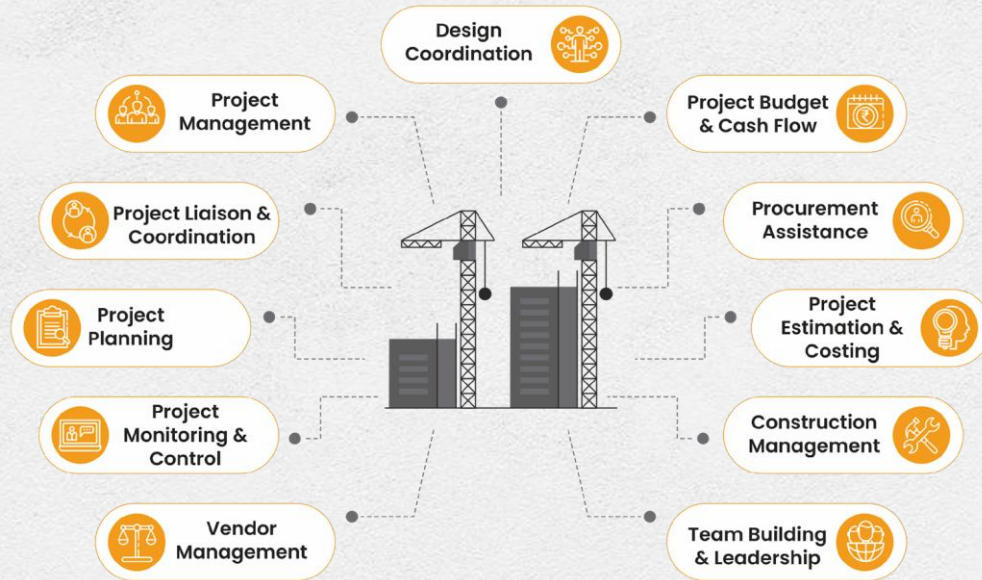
Design Coordination

Project Management

Project Budget & Cash Flow

Project Liaison & Coordination

Procurement Assistance

Project Planning

Project Estimation & Costing

Project Monitoring & Control

Construction Management

Vendor Management

Team Building & Leadership